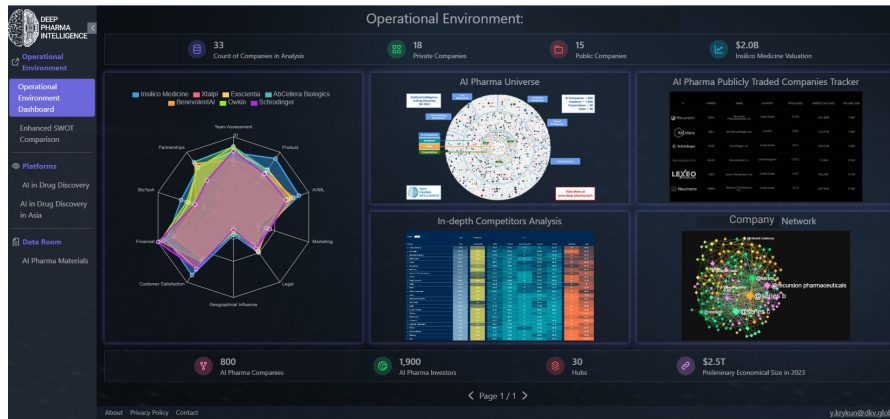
DEEP PHARMA INTELLIGENCE

Operational Environment

Operational Environment Dashboard

Enhanced SWOT Comparison

Platforms

AI in Drug Discovery

AI in Drug Discovery in Asia

Data Room

AI Pharma Materials

Operational Environment:

33
Count of Companies in Analysis

18
Private Companies

15
Public Companies

$2.0B
Insilico Medicine Valuation

Insilico Medicine XtalPi Exscientia AbCellera Biologics BenevolentAI Owkin Schrodinger

Team Assessment
Product
AI/ML
Marketing
Legal
Geographical Influence
Customer Satisfaction
Financial
BioTech
Partnerships

AI Pharma Universe

AI Pharma Publicly Traded Companies Tracker

Recursion
AbCellera
Schrödinger
LEXEO
Neumora

In-depth Competitors Analysis

Company Network

Recursion pharmaceuticals

800
AI Pharma Companies

1,900
AI Pharma Investors

30
Hubs

$2.5T
Preliminary Economical Size in 2023

Page 1 / 1

About Privacy Policy Contact

y.krykun@dkv.glob